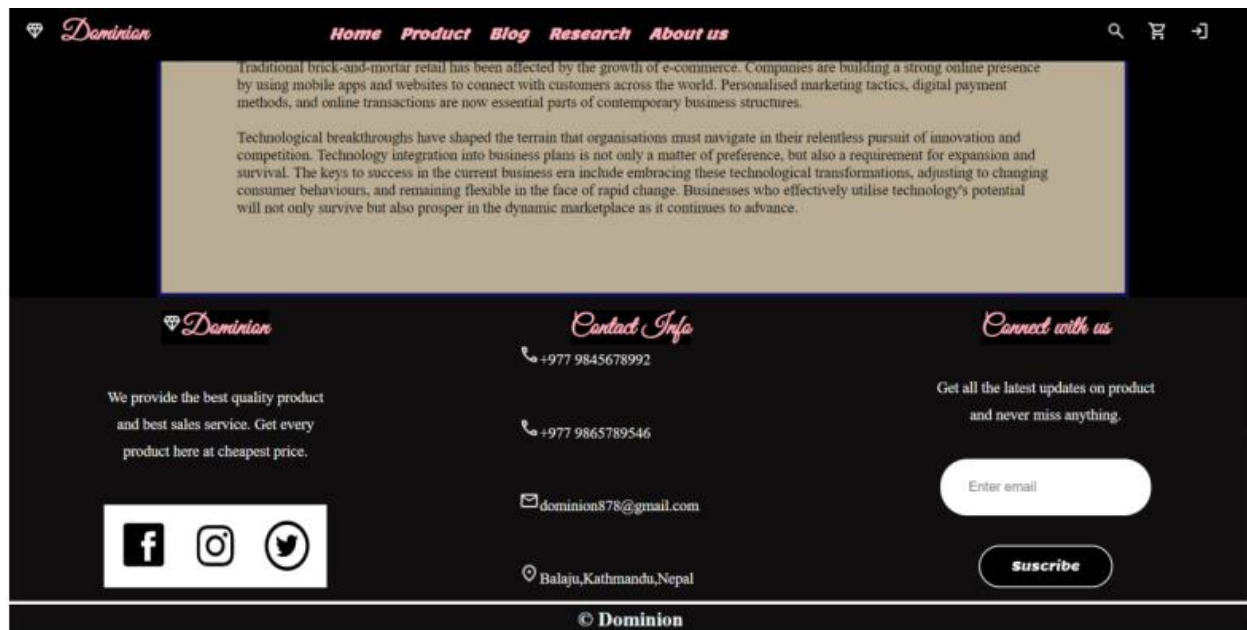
Dominion

Home Product Blog Research About us

Traditional brick-and-mortar retail has been affected by the growth of e-commerce. Companies are building a strong online presence by using mobile apps and websites to connect with customers across the world. Personalised marketing tactics, digital payment methods, and online transactions are now essential parts of contemporary business structures.

Technological breakthroughs have shaped the terrain that organisations must navigate in their relentless pursuit of innovation and competition. Technology integration into business plans is not only a matter of preference, but also a requirement for expansion and survival. The keys to success in the current business era include embracing these technological transformations, adjusting to changing consumer behaviours, and remaining flexible in the face of rapid change. Businesses who effectively utilise technology's potential will not only survive but also prosper in the dynamic marketplace as it continues to advance.

Dominion

We provide the best quality product and best sales service. Get every product here at cheapest price.

Contact Info

+977 9845678992

+977 9865789546

dominion878@gmail.com

Balaju,Kathmandu,Nepal

Connect with us

Get all the latest updates on product and never miss anything.

Enter email

Suscribe

© Dominion